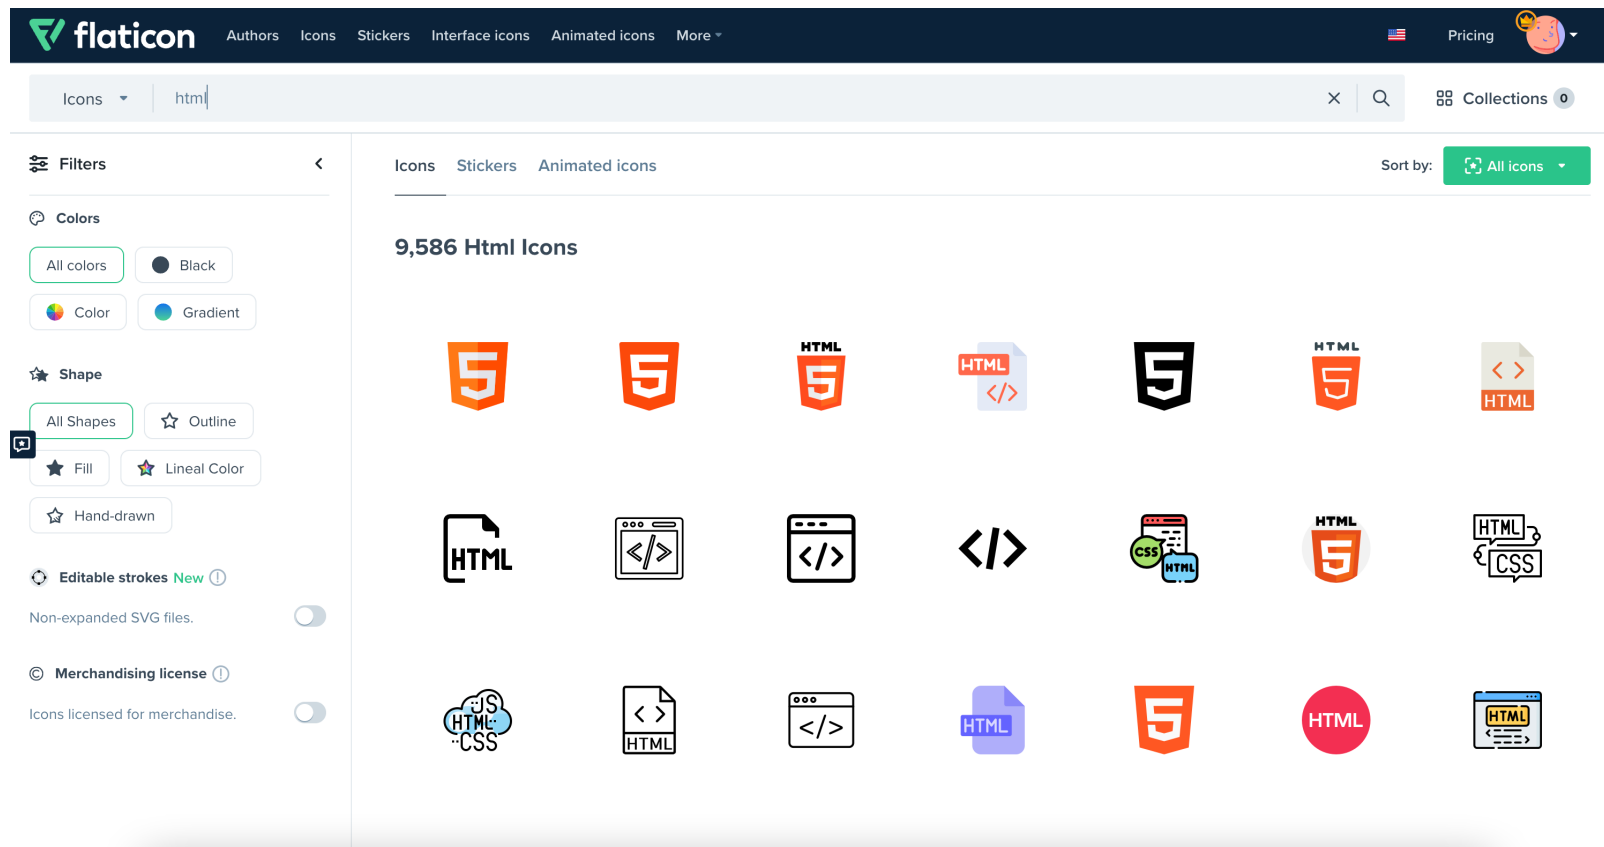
flaticon Authors Icons Stickers Interface icons Animated icons More Pricing

Icons html

Collections 0

Filters

Colors

All colors Black

Color Gradient

Shape

All Shapes Outline

Fill Lineal Color

Hand-drawn

Editable strokes New

Non-expanded SVG files.

Merchandising license

Icons licensed for merchandise.

Icons Stickers Animated icons

Sort by: All icons

9,586 Html Icons

HTML HTML </> HTML HTML HTML

HTML </> CSS HTML HTML CSS

JS HTML CSS HTML </> HTML HTML HTML